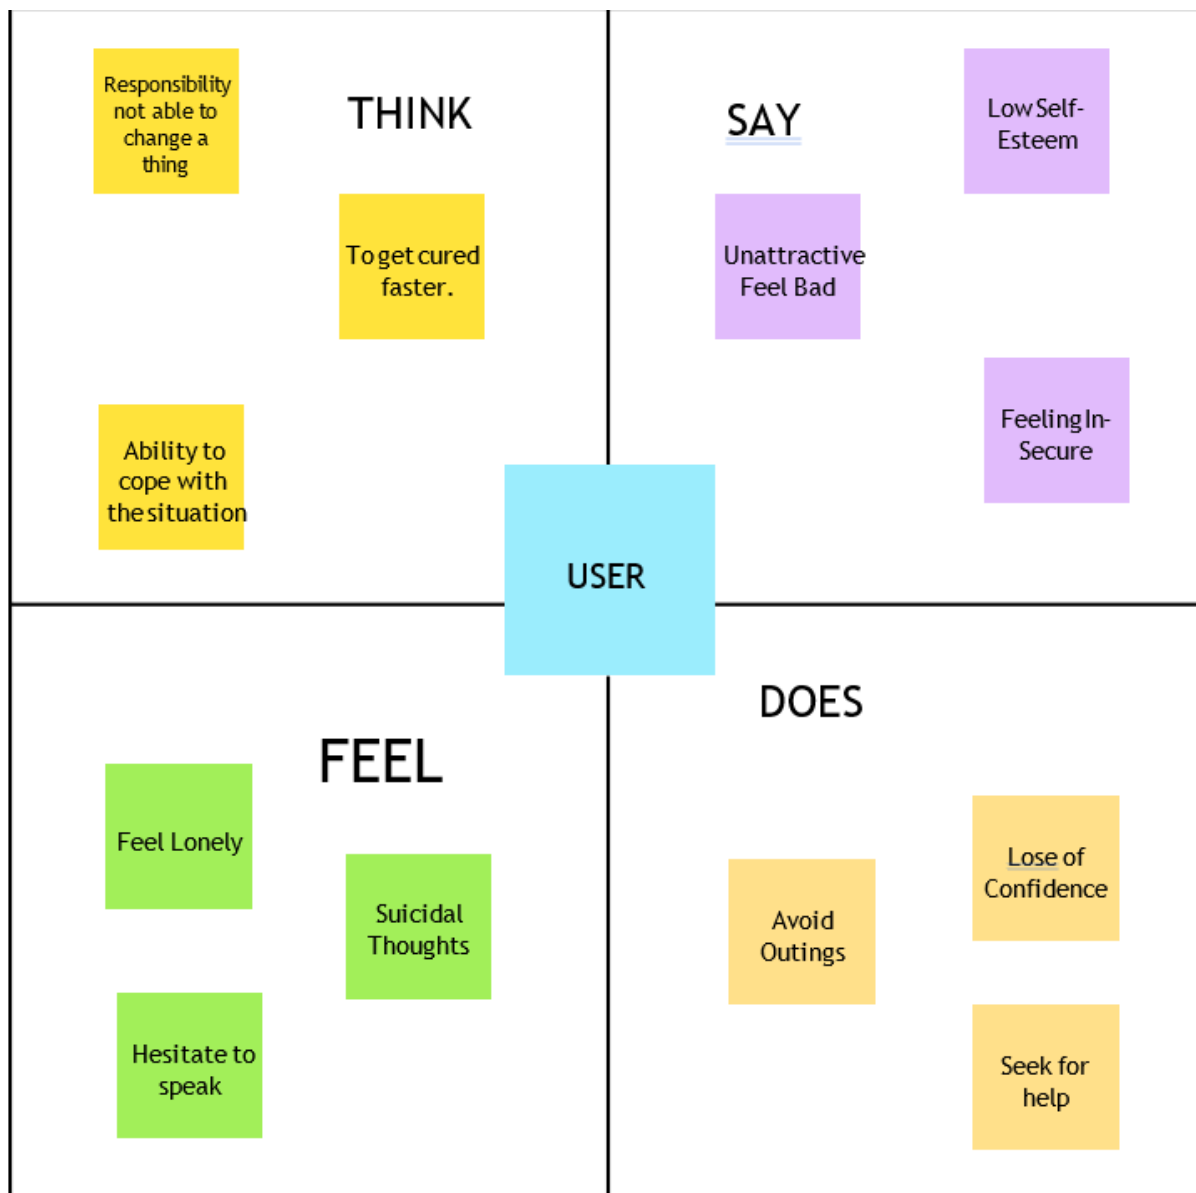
Responsibility not able to change a thing

THINK

To get cured faster.

Ability to cope with the situation

SAY

Low Self-Esteem

Unattractive Feel Bad

Feeling In-Secure

USER

FEEL

Feel Lonely

Suicidal Thoughts

Hesitate to speak

DOES

Lose of Confidence

Avoid Outings

Seek for help